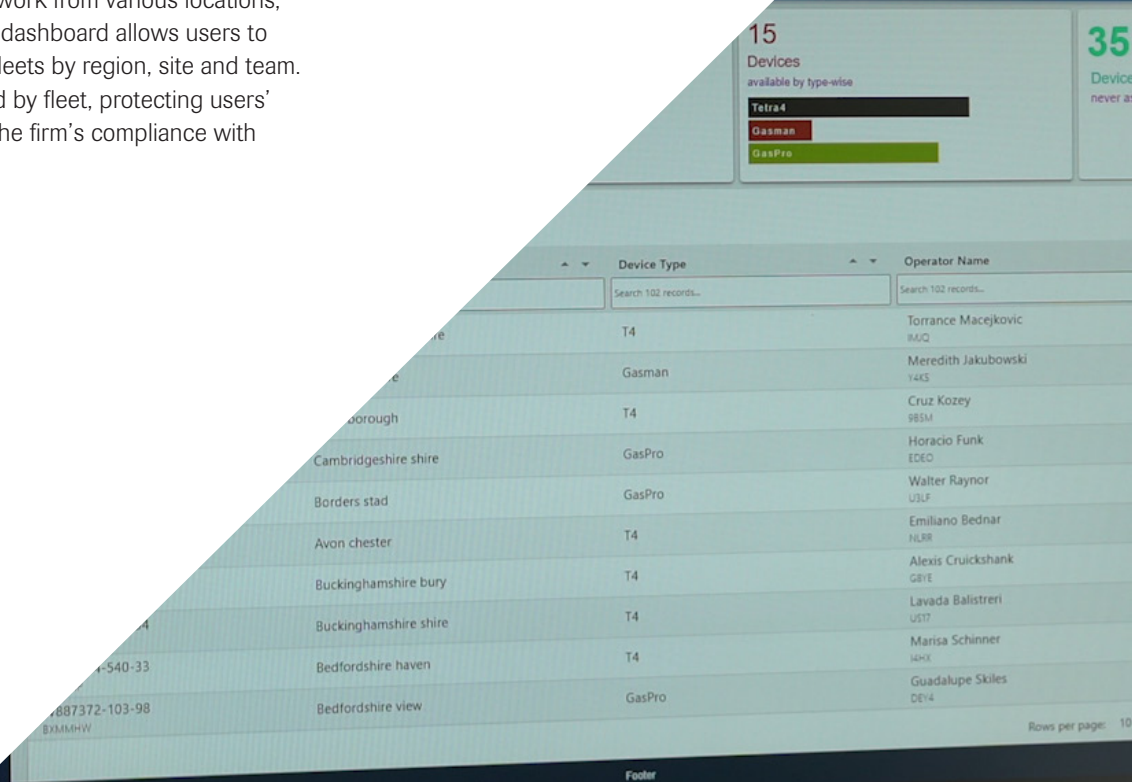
work from various locations, dashboard allows users to leets by region, site and team. d by fleet, protecting users' he firm's compliance with

15
Devices
available by type-wise

Tetra4
Gasman
GasPro

35
Device
never a

| | Device Type | Operator Name |
|---|---|---|
| | Search 102 records... | Search 102 records... |
| re | T4 | Torrance Macejkovic IMJQ |
| e | Gasman | Meredith Jakubowski Y4KS |
| orough | T4 | Cruz Kozey 9BSM |
| Cambridgeshire shire | GasPro | Horacio Funk EDEO |
| Borders stad | GasPro | Walter Raynor U3LF |
| Avon chester | T4 | Emiliano Bednar NLRR |
| Buckinghamshire bury | T4 | Alexis Cruickshank GBYE |
| 4 Buckinghamshire shire | T4 | Lavada Balistreri US17 |
| -540-33 Bedfordshire haven | T4 | Marisa Schinner I4HX |
| 887372-103-98 BXMMHW Bedfordshire view | GasPro | Guadalupe Skiles DEY4 |

Rows per page: 10

Footer